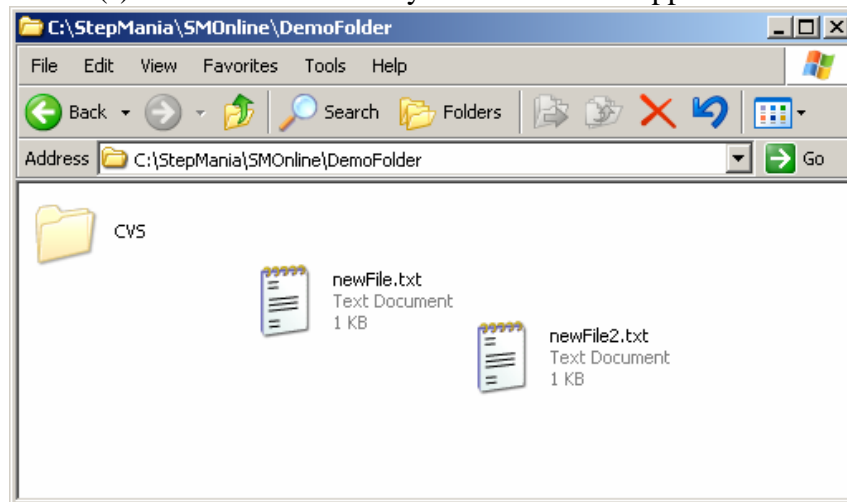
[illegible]

C:\StepMania\SMOnline\DemoFolder

File Edit View Favorites Tools Help

Back Search Folders

Address C:\StepMania\SMOnline\DemoFolder Go

CVS

newFile.txt
Text Document
1 KB

newFile2.txt
Text Document
1 KB